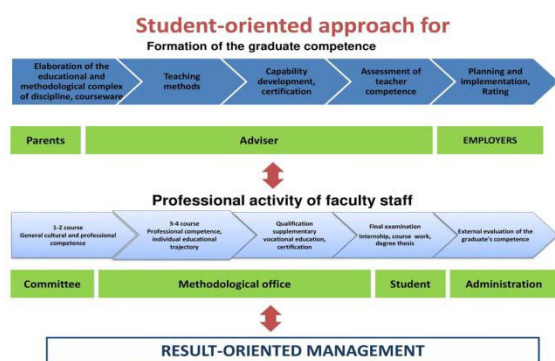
Student-oriented approach for
Formation of the graduate competence

Elaboration of the educational and methodological complex of discipline, courseware

Teaching methods

Capability development, certification

Assessment of teacher competence

Planning and implementation, Rating

Parents

Adviser

EMPLOYERS

Professional activity of faculty staff

1-2 course
General cultural and professional competence

3-4 course
Professional competence, individual educational trajectory

Qualification supplementary vocational education, certification

Final examination
Internship, course work, degree thesis

External evaluation of the graduate's competence

Committee

Methodological office

Student

Administration

RESULT-ORIENTED MANAGEMENT